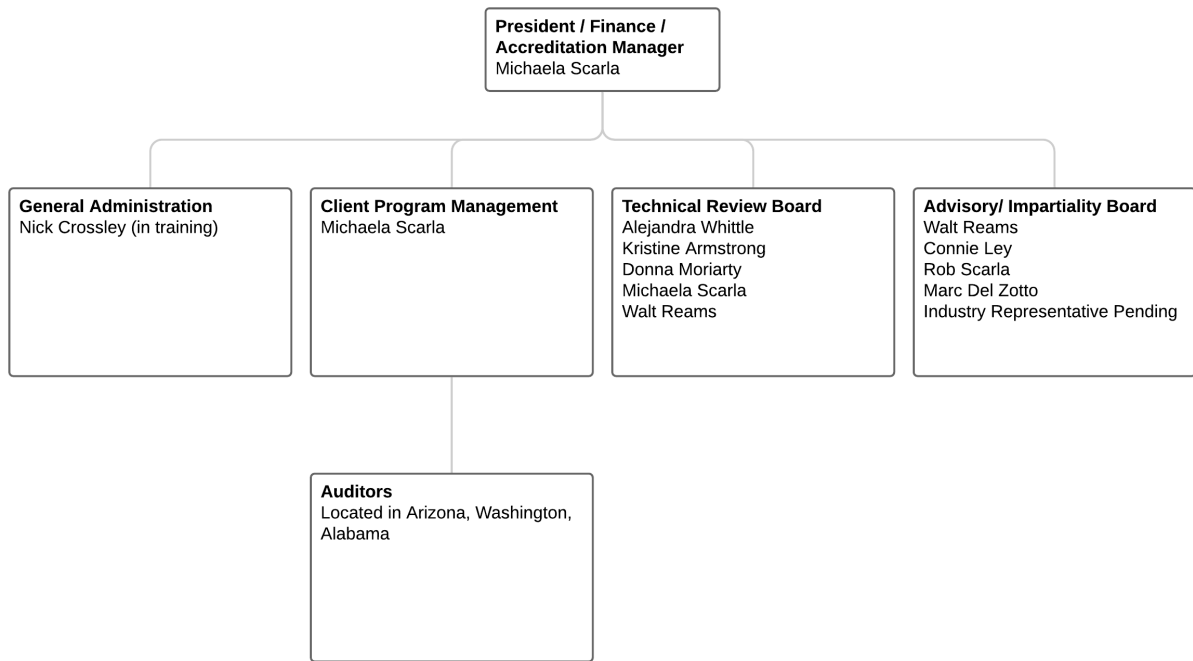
**President / Finance / Accreditation Manager**
Michaela Scarla

**General Administration**
Nick Crossley (in training)

**Client Program Management**
Michaela Scarla

**Technical Review Board**
Alejandra Whittle
Kristine Armstrong
Donna Moriarty
Michaela Scarla
Walt Reams

**Advisory/ Impartiality Board**
Walt Reams
Connie Ley
Rob Scarla
Marc Del Zotto
Industry Representative Pending

**Auditors**
Located in Arizona, Washington, Alabama